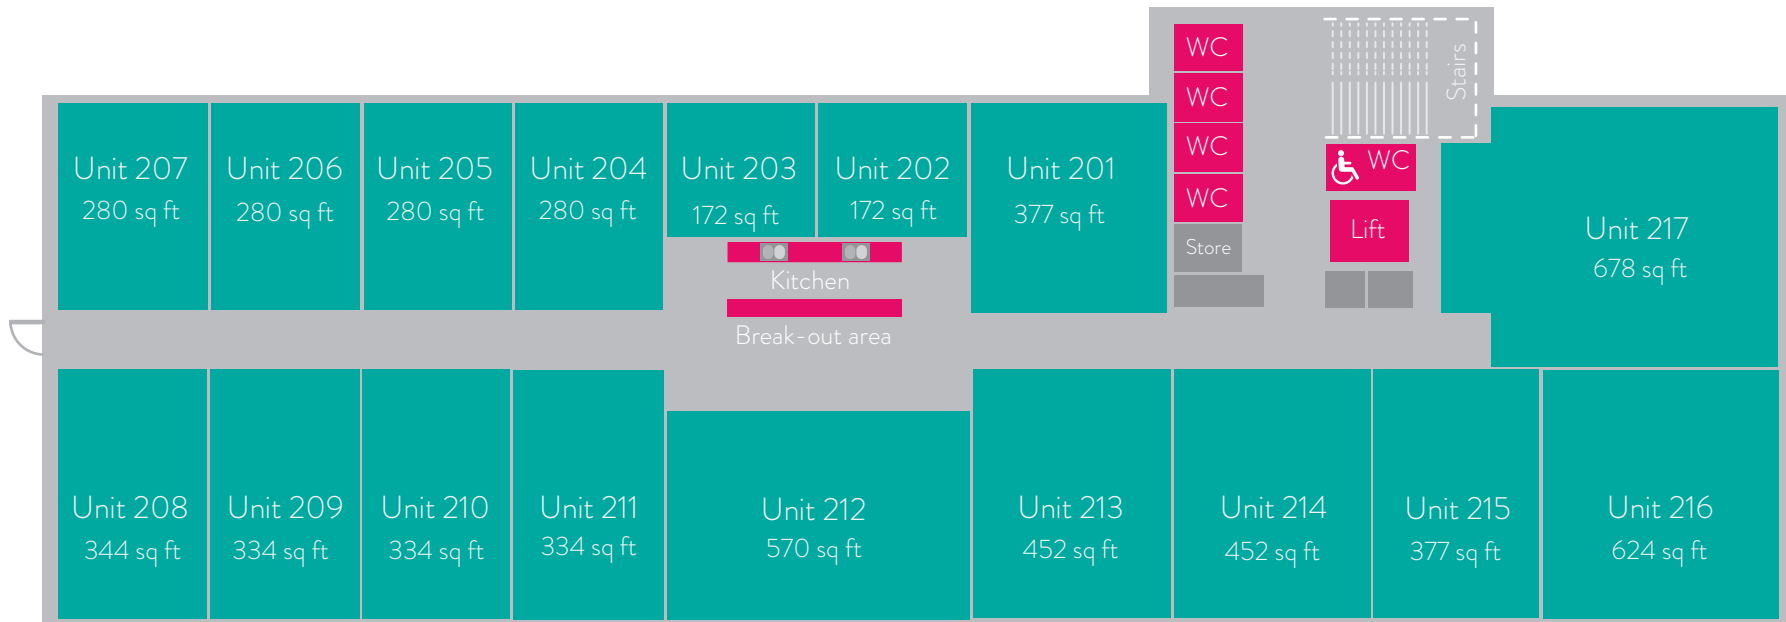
WC
WC
WC
WC
Store
Stairs
WC
Lift

Unit 207
280 sq ft

Unit 206
280 sq ft

Unit 205
280 sq ft

Unit 204
280 sq ft

Unit 203
172 sq ft

Unit 202
172 sq ft

Unit 201
377 sq ft

Unit 217
678 sq ft

Kitchen

Break-out area

Unit 208
344 sq ft

Unit 209
334 sq ft

Unit 210
334 sq ft

Unit 211
334 sq ft

Unit 212
570 sq ft

Unit 213
452 sq ft

Unit 214
452 sq ft

Unit 215
377 sq ft

Unit 216
624 sq ft